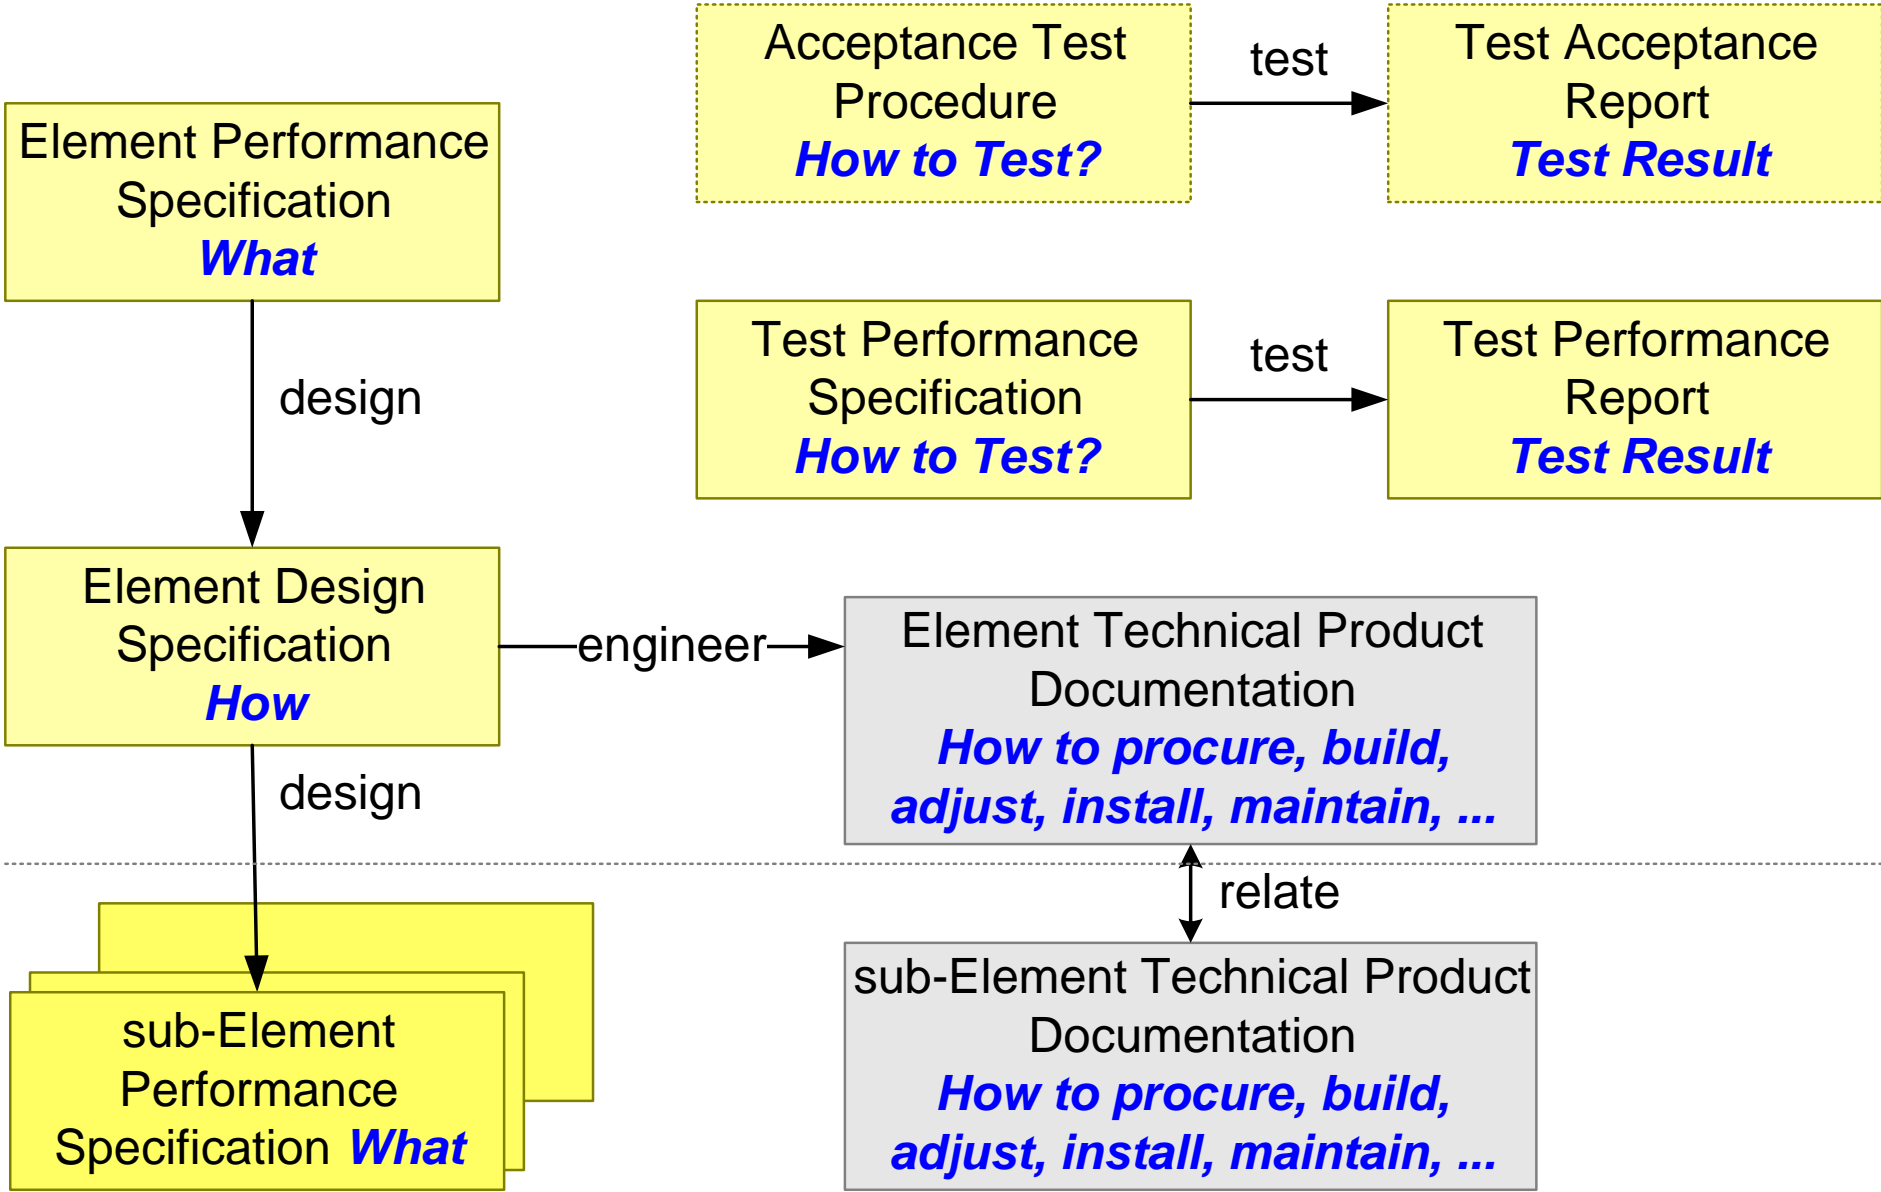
Acceptance Test Procedure
How to Test?

test

Test Acceptance Report
Test Result

Element Performance Specification
What

design

Test Performance Specification
How to Test?

test

Test Performance Report
Test Result

Element Design Specification
How

engineer

Element Technical Product Documentation
How to procure, build, adjust, install, maintain, ...

design

relate

sub-Element Performance Specification What

sub-Element Technical Product Documentation
How to procure, build, adjust, install, maintain, ...